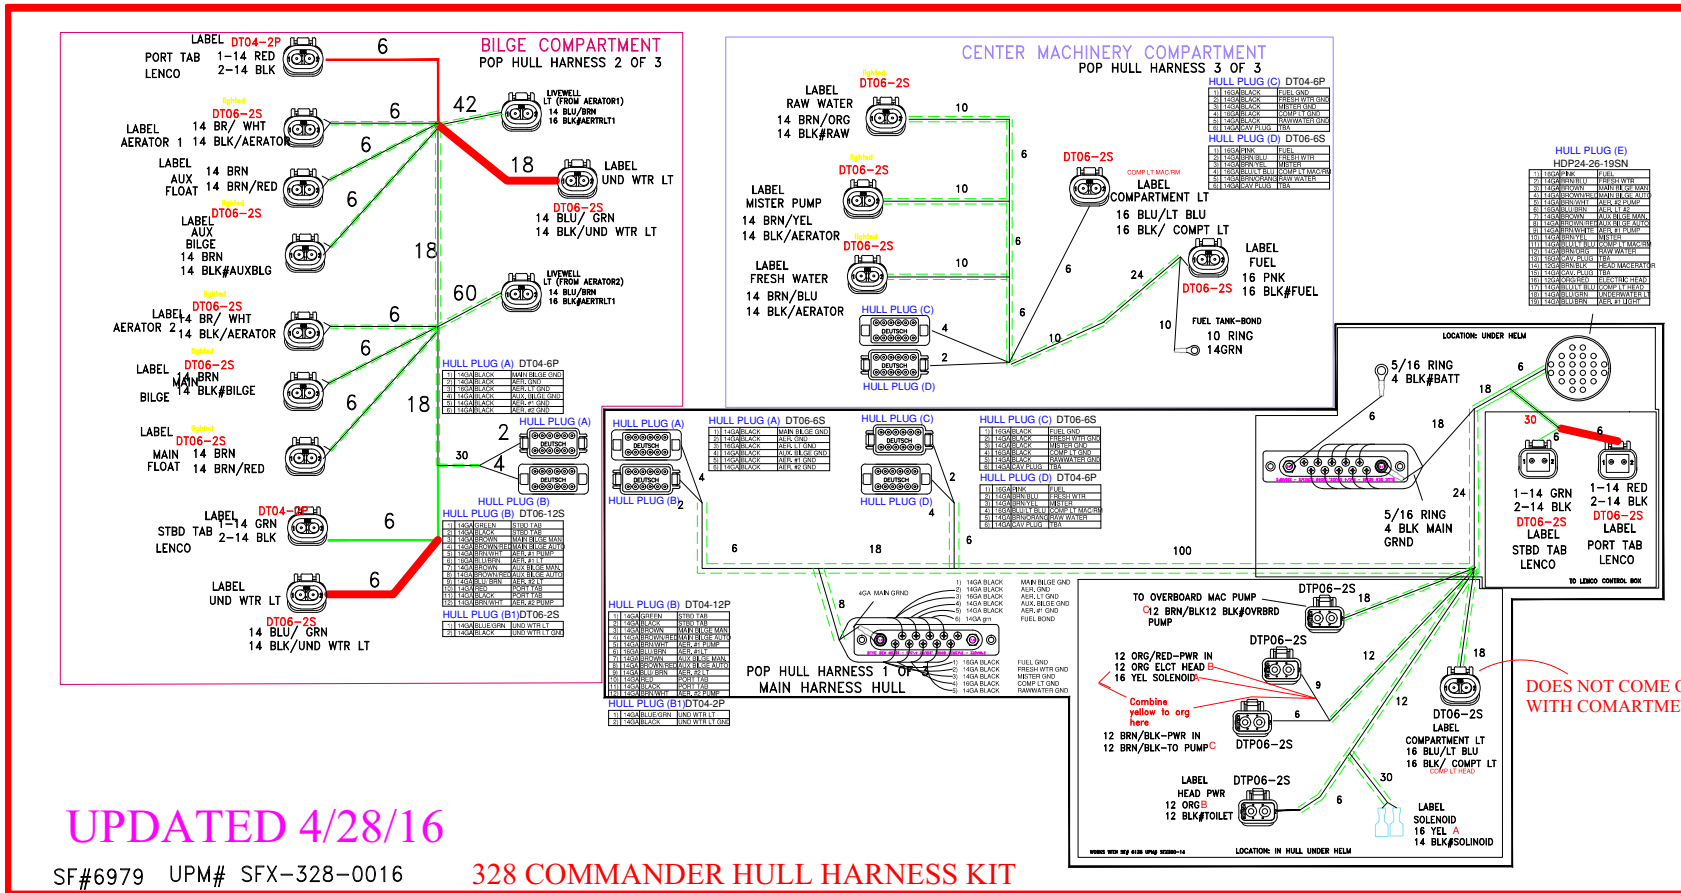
BILGE COMPARTMENT
POP HULL HARNESS 2 OF 3

LABEL DT04-2P
PORT TAB 1-14 RED
LENCO 2-14 BLK
6

DT06-2S
LABEL 14 BR/ WHT
AERATOR 1 14 BLK/AERATOR
6

42
LIVEWELL LT (FROM AERATOR1)
14 BLU/BRN
16 BLK#AERTRLT1

LABEL
AUX 14 BRN
FLOAT 14 BRN/RED
6

18
LABEL
UND WTR LT
DT06-2S
14 BLU/ GRN
14 BLK/UND WTR LT

DT06-2S
LABEL
AUX
BILGE
14 BRN
14 BLK#AUXBLG
6
18

60
LIVEWELL LT (FROM AERATOR2)
14 BLU/BRN
16 BLK#AERTRLT1

DT06-2S
LABEL 14 BR/ WHT
AERATOR 2 14 BLK/AERATOR
6

LABEL DT06-2S
MAIN 14 BRN
BILGE 14 BLK#BILGE
6
6
18

LABEL DT06-2S
MAIN 14 BRN
FLOAT 14 BRN/RED

HULL PLUG (A) DT04-6P
| 1 | 14GA | BLACK | MAIN BILGE GND |
|---|---|---|---|
| 2 | 14GA | BLACK | AER. GND |
| 3 | 16GA | BLACK | AER. LT GND |
| 4 | 14GA | BLACK | AUX. BILGE GND |
| 5 | 14GA | BLACK | AER. #1 GND |
| 6 | 14GA | BLACK | AER. #2 GND |

HULL PLUG (A)
2
30
4
HULL PLUG (B)

LABEL DT04-6P
STBD TAB 1-14 GRN
LENCO 2-14 BLK
6

LABEL
UND WTR LT
6
DT06-2S
14 BLU/ GRN
14 BLK/UND WTR LT

HULL PLUG (B) DT06-12S
| 1 | 14GA | GREEN | STBD TAB |
|---|---|---|---|
| 2 | 14GA | BLACK | STBD TAB |
| 3 | 16GA | BROWN | MAIN BILGE MAN |
| 4 | 16GA | BROWN/RED | MAIN BILGE AUTO |
| 5 | 14GA | BRN/WHT | AER. #1 PUMP |
| 6 | 16GA | BLU/BRN | AER. #1 LT |
| 7 | 14GA | BROWN | AUX BILGE MAN |
| 8 | 14GA | BROWN/RED | AUX BILGE AUTO |
| 9 | 16GA | BLU/BRN | AER. #2 LT |
| 10 | 14GA | RED | PORT TAB |
| 11 | 14GA | BLACK | PORT TAB |
| 12 | 14GA | BRN/WHT | AER. #2 PUMP |

HULL PLUG (B1)DT06-2S
| 1 | 14GA | BLUE/GRN | UND WTR LT |
|---|---|---|---|
| 2 | 14GA | BLACK | UND WTR LT GND |

CENTER MACHINERY COMPARTMENT
POP HULL HARNESS 3 OF 3

DT06-2S
LABEL
RAW WATER
14 BRN/ORG
14 BLK#RAW
10

DT06-2S
LABEL
MISTER PUMP
14 BRN/YEL
14 BLK/AERATOR
10

DT06-2S
LABEL
FRESH WATER
14 BRN/BLU
14 BLK/AERATOR
10

HULL PLUG (C)
4
2
HULL PLUG (D)
6
6
6
10

HULL PLUG (C) DT04-6P
| 1 | 16GA | BLACK | FUEL GND |
|---|---|---|---|
| 2 | 14GA | BLACK | FRESH WTR GND |
| 3 | 14GA | BLACK | MISTER GND |
| 4 | 16GA | BLACK | COMP LT GND |
| 5 | 14GA | BLACK | RAWWATER GND |
| 6 | 14GA | CAV PLUG | TBA |

HULL PLUG (D) DT06-6S
| 1 | 16GA | PINK | FUEL |
|---|---|---|---|
| 2 | 14GA | BRN/BLU | FRESH WTR |
| 3 | 14GA | BRN/YEL | MISTER |
| 4 | 16GA | BLU/LT BLU | COMP LT MAC/RM |
| 5 | 14GA | BRN/ORANGE | RAW WATER |
| 6 | 14GA | CAV PLUG | TBA |

DT06-2S
COMP LT MAC/RM
LABEL
COMPARTMENT LT
16 BLU/LT BLU
16 BLK/ COMPT LT
6
24

LABEL
FUEL
16 PNK
DT06-2S 16 BLK#FUEL

FUEL TANK-BOND
10 RING
14GRN
10

HULL PLUG (E)
HDP24-26-19SN
| 1 | 16GA | PNK | FUEL |
|---|---|---|---|
| 2 | 14GA | BRN/BLU | FRESH WTR |
| 3 | 14GA | BROWN | MAIN BILGE MAN |
| 4 | 14GA | BROWN/RED | MAIN BILGE AUTO |
| 5 | 14GA | BRN/WHT | AER. #2 PUMP |
| 6 | 16GA | BLU/BRN | AER. LT #2 |
| 7 | 14GA | BROWN | AUX BILGE MAN. |
| 8 | 14GA | BROWN/RED | AUX BILGE AUTO |
| 9 | 14GA | BRN/WHT | AER. #1 PUMP |
| 10 | 14GA | BRN/YEL | MISTER |
| 11 | 16GA | BLU/LT BLU | COMP LT MAC/RM |
| 12 | 14GA | BRN/ORG | RAW WATER |
| 13 | 16GA | CAV. PLUG | TBA |
| 14 | 12GA | BRN/BLK | HEAD MACERATOR |
| 15 | 16GA | CAV. PLUG | TBA |
| 16 | 14GA | ORG/RED | ELECTRIC HEAD |
| 17 | 16GA | BLU/LT BLU | COMP LT HEAD |
| 18 | 14GA | BLU/GRN | UNDERWATER LT |
| 19 | 16GA | BLU/BRN | AER #1 LIGHT |

LOCATION: UNDER HELM
5/16 RING
4 BLK#BATT
6
18
6
18
30
6
6
24
1-14 GRN 1-14 RED
2-14 BLK 2-14 BLK
DT06-2S DT06-2S
LABEL LABEL
STBD TAB PORT TAB
LENCO LENCO
TO LENCO CONTROL BOX
5/16 RING
4 BLK MAIN
GRND

HULL PLUG (A)
4
HULL PLUG (B)
2
HULL PLUG (A) DT06-6S
| 1 | 14GA | BLACK | MAIN BILGE GND |
|---|---|---|---|
| 2 | 14GA | BLACK | AER. GND |
| 3 | 16GA | BLACK | AER. LT GND |
| 4 | 14GA | BLACK | AUX. BILGE GND |
| 5 | 14GA | BLACK | AER. #1 GND |
| 6 | 14GA | BLACK | AER. #2 GND |

HULL PLUG (C)
2
HULL PLUG (D)
4

HULL PLUG (C) DT06-6S
| 1 | 16GA | BLACK | FUEL GND |
|---|---|---|---|
| 2 | 14GA | BLACK | FRESH WTR GND |
| 3 | 14GA | BLACK | MISTER GND |
| 4 | 16GA | BLACK | COMP LT GND |
| 5 | 14GA | BLACK | RAWWATER GND |
| 6 | 14GA | CAV PLUG | TBA |

HULL PLUG (D) DT04-6P
| 1 | 16GA | PINK | FUEL |
|---|---|---|---|
| 2 | 14GA | BRN/BLU | FRESH WTR |
| 3 | 14GA | BRN/YEL | MISTER |
| 4 | 16GA | BLU/LT BLU | COMP LT MAC/RM |
| 5 | 14GA | BRN/ORANGE | RAW WATER |
| 6 | 14GA | CAV PLUG | TBA |

6
18
6
100

HULL PLUG (B) DT04-12P
| 1 | 14GA | GREEN | STBD TAB |
|---|---|---|---|
| 2 | 14GA | BLACK | STBD TAB |
| 3 | 16GA | BROWN | MAIN BILGE MAN |
| 4 | 16GA | BROWN/RED | MAIN BILGE AUTO |
| 5 | 14GA | BRN/WHT | AER. #1 PUMP |
| 6 | 16GA | BLU/BRN | AER. #1 LT |
| 7 | 14GA | BROWN | AUX BILGE MAN |
| 8 | 14GA | BROWN/RED | AUX BILGE AUTO |
| 9 | 16GA | BLU/BRN | AER. #2 LT |
| 10 | 14GA | RED | PORT TAB |
| 11 | 14GA | BLACK | PORT TAB |
| 12 | 14GA | BRN/WHT | AER. #2 PUMP |

HULL PLUG (B1)DT04-2P
| 1 | 14GA | BLUE/GRN | UND WTR LT |
|---|---|---|---|
| 2 | 14GA | BLACK | UND WTR LT GND |

8
4GA MAIN GRND
1) 14GA BLACK MAIN BILGE GND
2) 14GA BLACK AER. GND
3) 16GA BLACK AER. LT GND
4) 14GA BLACK AUX. BILGE GND
5) 14GA BLACK AER. #1 GND
6) 14GA grn FUEL BOND
1) 16GA BLACK FUEL GND
2) 14GA BLACK FRESH WTR GND
3) 14GA BLACK MISTER GND
4) 16GA BLACK COMP LT GND
5) 14GA BLACK RAWWATER GND

POP HULL HARNESS 1 OF
MAIN HARNESS HULL

TO OVERBOARD MAC PUMP
12 BRN/BLK12 BLK#OVRBRD
PUMP
DTP06-2S
18

DTP06-2S
12 ORG/RED-PWR IN
12 ORG ELCT HEAD B
16 YEL SOLENOID A
12
9
18
Combine yellow to org here
6
12 BRN/BLK-PWR IN
12 BRN/BLK-TO PUMP C
DTP06-2S
12
DT06-2S
LABEL
COMPARTMENT LT
16 BLU/LT BLU
16 BLK/ COMPT LT
COMP LT HEAD

LABEL DTP06-2S
HEAD PWR
12 ORG B
12 BLK#TOILET
6
30
LABEL
SOLENOID
16 YEL A
14 BLK#SOLINOID

LOCATION: IN HULL UNDER HELM

DOES NOT COME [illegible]
WITH COMARTME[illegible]

UPDATED 4/28/16

SF#6979 UPM# SFX-328-0016
328 COMMANDER HULL HARNESS KIT